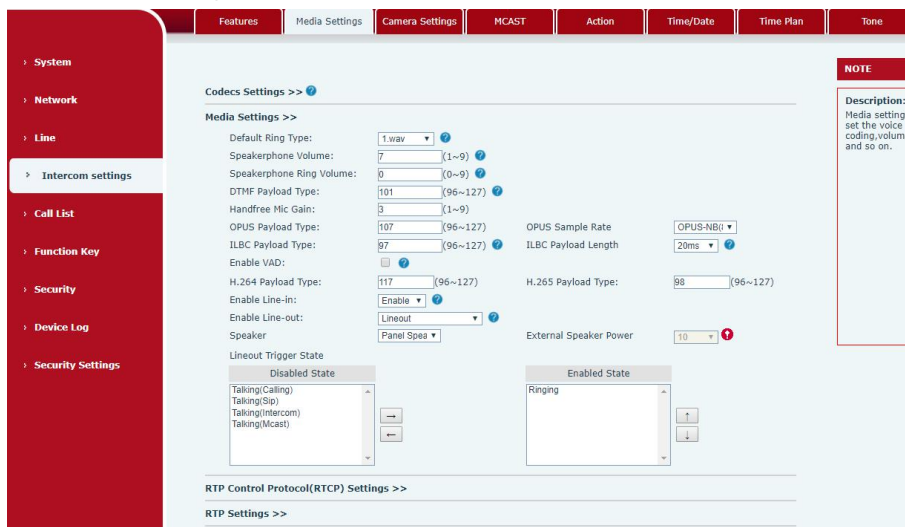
Features | Media Settings | Camera Settings | MCAST | Action | Time/Date | Time Plan | Tone

› System
› Network
› Line
› Intercom settings
› Call List
› Function Key
› Security
› Device Log
› Security Settings

Codecs Settings >>

Media Settings >>

Default Ring Type: 1.wav
Speakerphone Volume: 7 (1~9)
Speakerphone Ring Volume: 0 (0~9)
DTMF Payload Type: 101 (96~127)
Handfree Mic Gain: 3 (1~9)
OPUS Payload Type: 107 (96~127)
OPUS Sample Rate OPUS-NB(
ILBC Payload Type: 97 (96~127)
ILBC Payload Length 20ms
Enable VAD:
H.264 Payload Type: 117 (96~127)
H.265 Payload Type: 98 (96~127)
Enable Line-in: Enable
Enable Line-out: Lineout
Speaker Panel Spea
External Speaker Power 10
Lineout Trigger State

Disabled State
Talking(Calling)
Talking(Sip)
Talking(Intercom)
Talking(Mcast)

→
←

Enabled State
Ringing

↑
↓

RTP Control Protocol(RTCP) Settings >>

RTP Settings >>

NOTE

Description:
Media setting
set the voice
coding,volum
and so on.